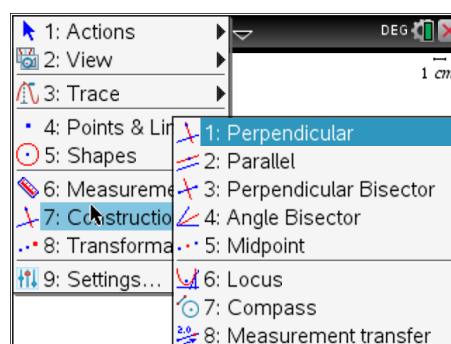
1: Actions
2: View
3: Trace
4: Points & Lin
5: Shapes
6: Measureme
7: Constructio
8: Transforma
9: Settings...

DEG

1 cm

1: Perpendicular
2: Parallel
3: Perpendicular Bisector
4: Angle Bisector
5: Midpoint
6: Locus
7: Compass
8: Measurement transfer